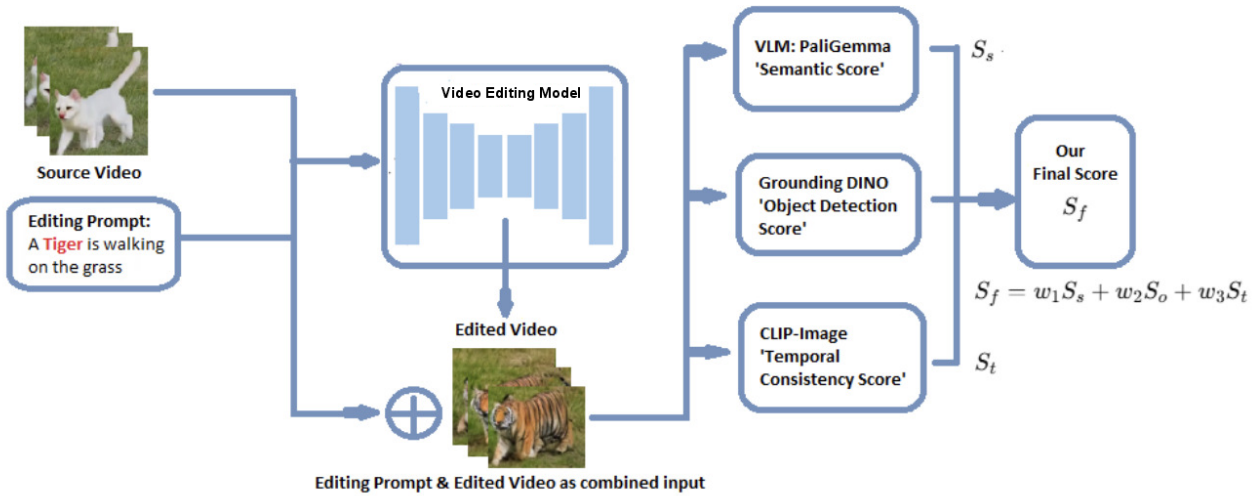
Source Video

Editing Prompt:
A Tiger is walking on the grass

Video Editing Model

Edited Video

Editing Prompt & Edited Video as combined input

VLM: PaliGemma 'Semantic Score'

Grounding DINO 'Object Detection Score'

CLIP-Image 'Temporal Consistency Score'

$S_s$

$S_t$

Our Final Score
$S_f$

$S_f = w_1 S_s + w_2 S_o + w_3 S_t$